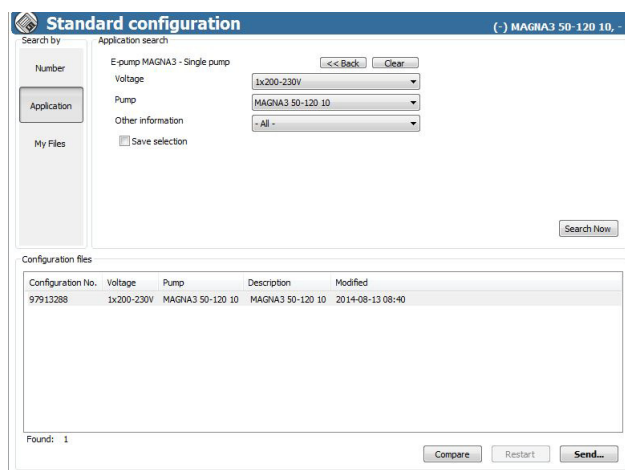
Standard configuration

(-) MAGNA3 50-120 10, -

Search by

Number

Application

My Files

Application search

E-pump MAGNA3 - Single pump

<< Back

Clear

Voltage

1x200-230V

Pump

MAGNA3 50-120 10

Other information

- All -

Save selection

Search Now

Configuration files

| Configuration No. | Voltage | Pump | Description | Modified |
|---|---|---|---|---|
| 97913288 | 1x200-230V | MAGNA3 50-120 10 | MAGNA3 50-120 10 | 2014-08-13 08:40 |

Found: 1

Compare

Restart

Send...